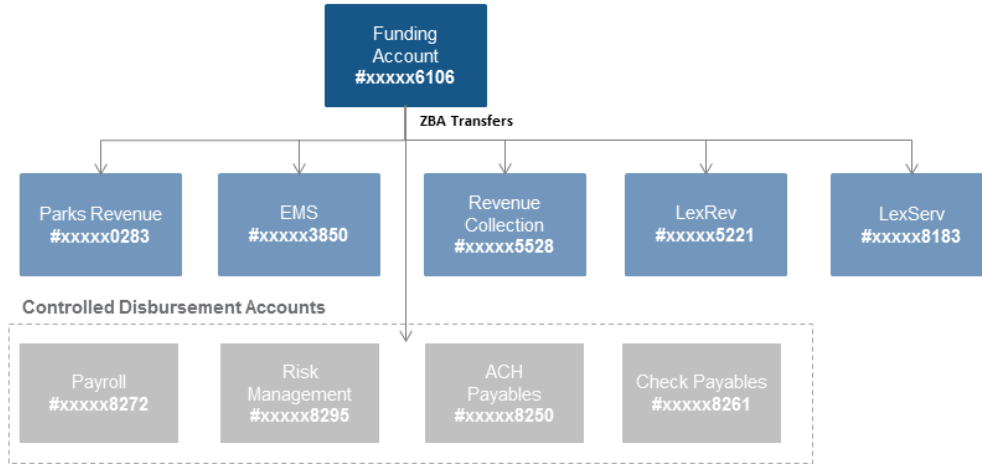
Funding Account
#xxxxx6106

ZBA Transfers

Parks Revenue
#xxxxx0283

EMS
#xxxxx3850

Revenue Collection
#xxxxx5528

LexRev
#xxxxx5221

LexServ
#xxxxx8183

Controlled Disbursement Accounts

Payroll
#xxxxx8272

Risk Management
#xxxxx8295

ACH Payables
#xxxxx8250

Check Payables
#xxxxx8261